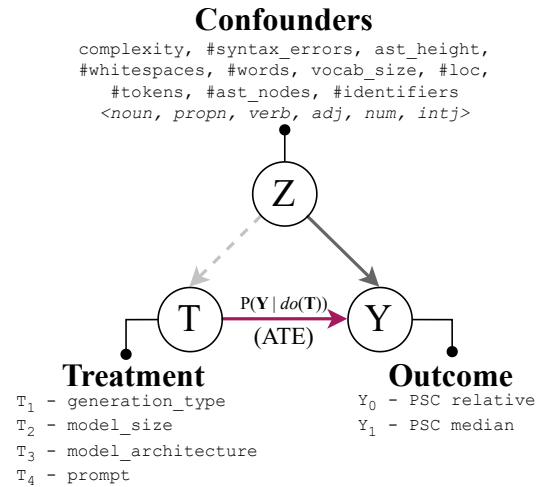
Confounders

complexity, #syntax_errors, ast_height, #whitespaces, #words, vocab_size, #loc, #tokens, #ast_nodes, #identifiers
<noun, propn, verb, adj, num, intj>

Z

T

$P(\mathbf{Y} \mid do(\mathbf{T}))$

(ATE)

Y

Treatment

$T_1$ - generation_type
$T_2$ - model_size
$T_3$ - model_architecture
$T_4$ - prompt

Outcome

$Y_0$ - PSC relative
$Y_1$ - PSC median